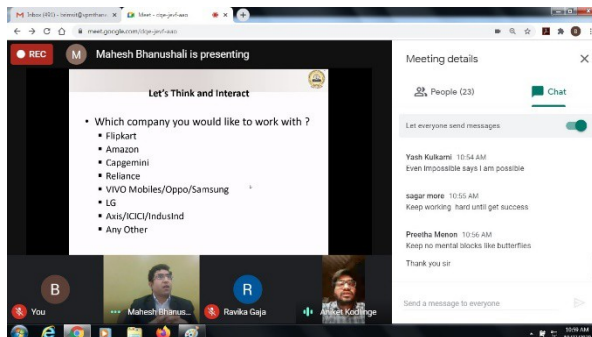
Inbox (491) - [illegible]
Meet - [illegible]
meet.google.com/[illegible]

REC
M
Mahesh Bhanushali is presenting

Let's Think and Interact

• Which company you would like to work with ?
▪ Flipkart
▪ Amazon
▪ Capgemini
▪ Reliance
▪ VIVO Mobiles/Oppo/Samsung
▪ LG
▪ Axis/ICICI/IndusInd
▪ Any Other

Meeting details
People (23)
Chat

Let everyone send messages

Yash Kulkarni 10:54 AM
Even Impossible says I am possible

sagar more 10:55 AM
Keep working hard until get success

Preetha Menon 10:56 AM
Keep no mental blocks like butterflies

Thank you sir

Send a message to everyone

B
You
Mahesh Bhanus...
R
Ravika Gaja
Aniket Kodlinge

10:59 AM